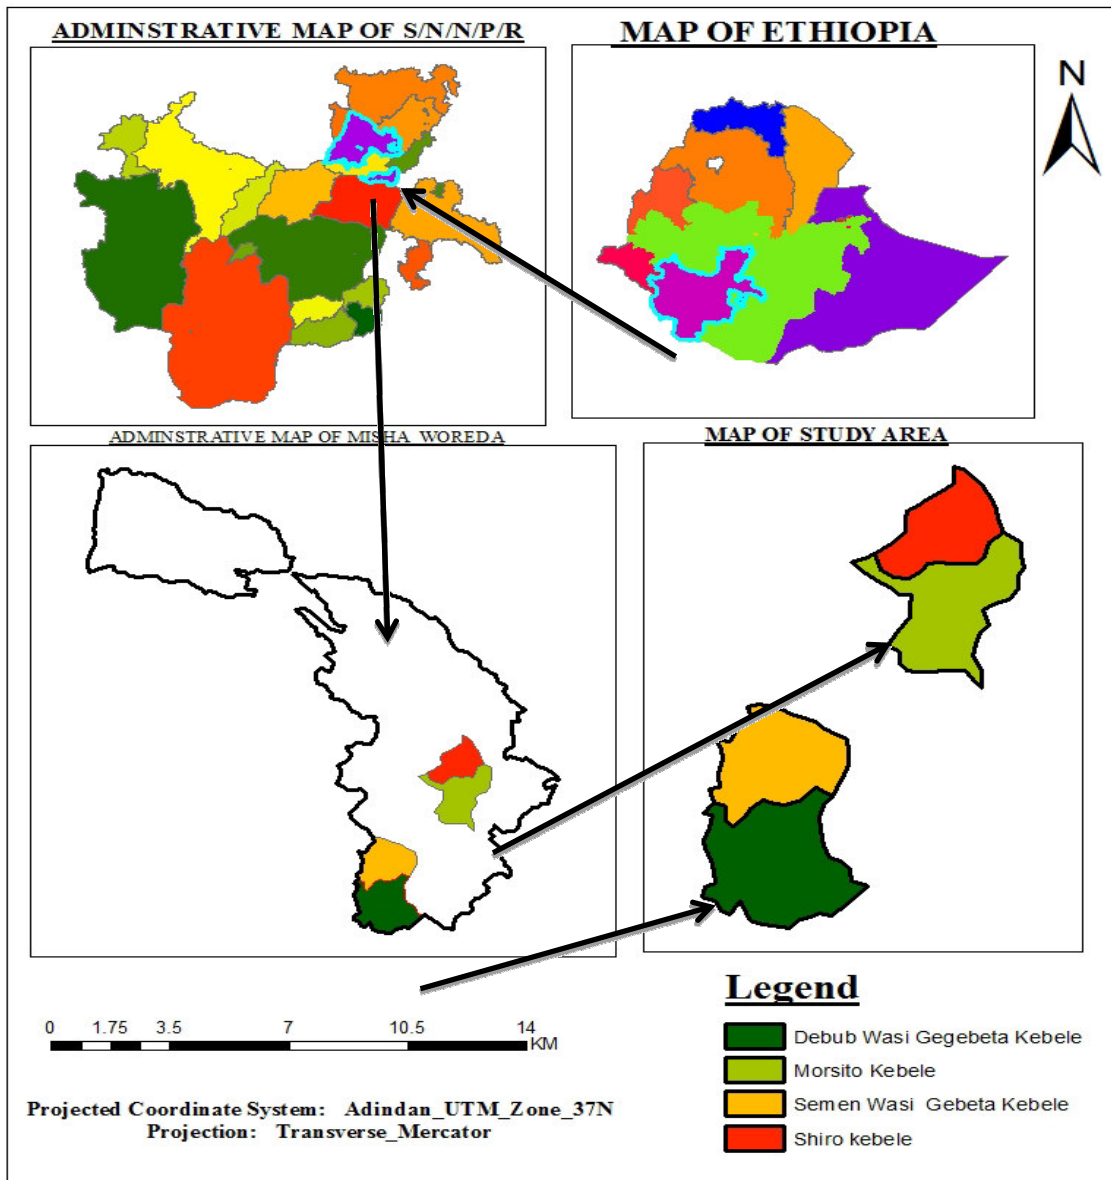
ADMINSTRATIVE MAP OF S/N/N/P/R

MAP OF ETHIOPIA

N

ADMINSTRATIVE MAP OF MISHA WOREDA

MAP OF STUDY AREA

Legend

Debub Wasi Gegebeta Kebele

Morsito Kebele

Semen Wasi Gebeta Kebele

Shiro kebele

0 1.75 3.5 7 10.5 14 KM

Projected Coordinate System: Adindan_UTM_Zone_37N
Projection: Transverse_Mercator